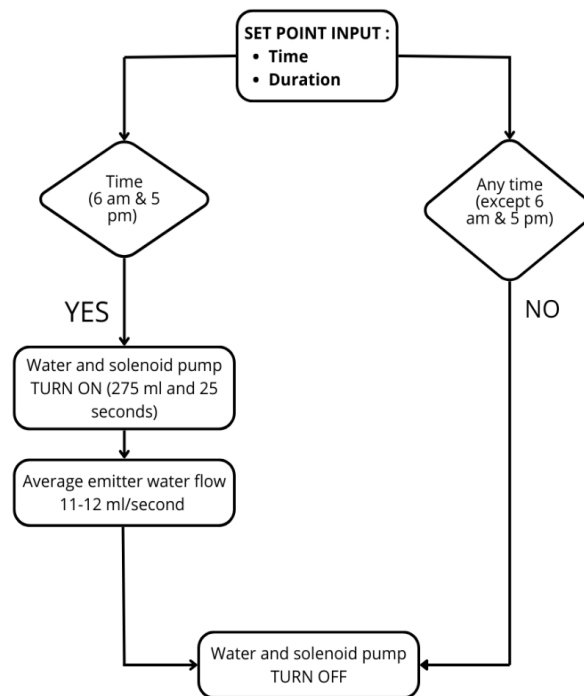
SET POINT INPUT :
• Time
• Duration

Time (6 am & 5 pm)

Any time (except 6 am & 5 pm)

YES

NO

Water and solenoid pump TURN ON (275 ml and 25 seconds)

Average emitter water flow 11-12 ml/second

Water and solenoid pump TURN OFF